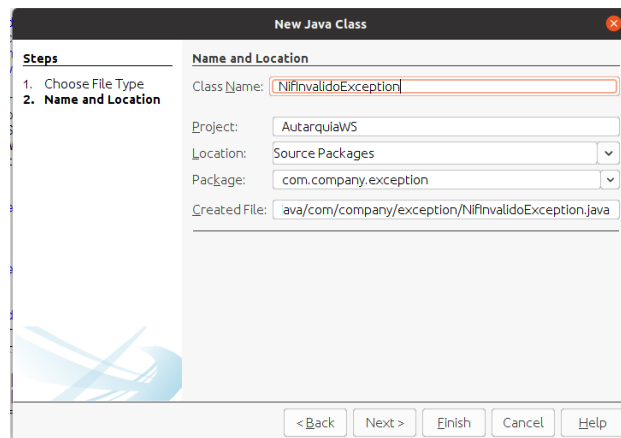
New Java Class

Steps
1. Choose File Type
2. Name and Location

Name and Location

Class Name: NifInvalidoException

Project: AutarquiaWS
Location: Source Packages
Package: com.company.exception
Created File: ava/com/company/exception/NifInvalidoException.java

< Back
Next >
Finish
Cancel
Help